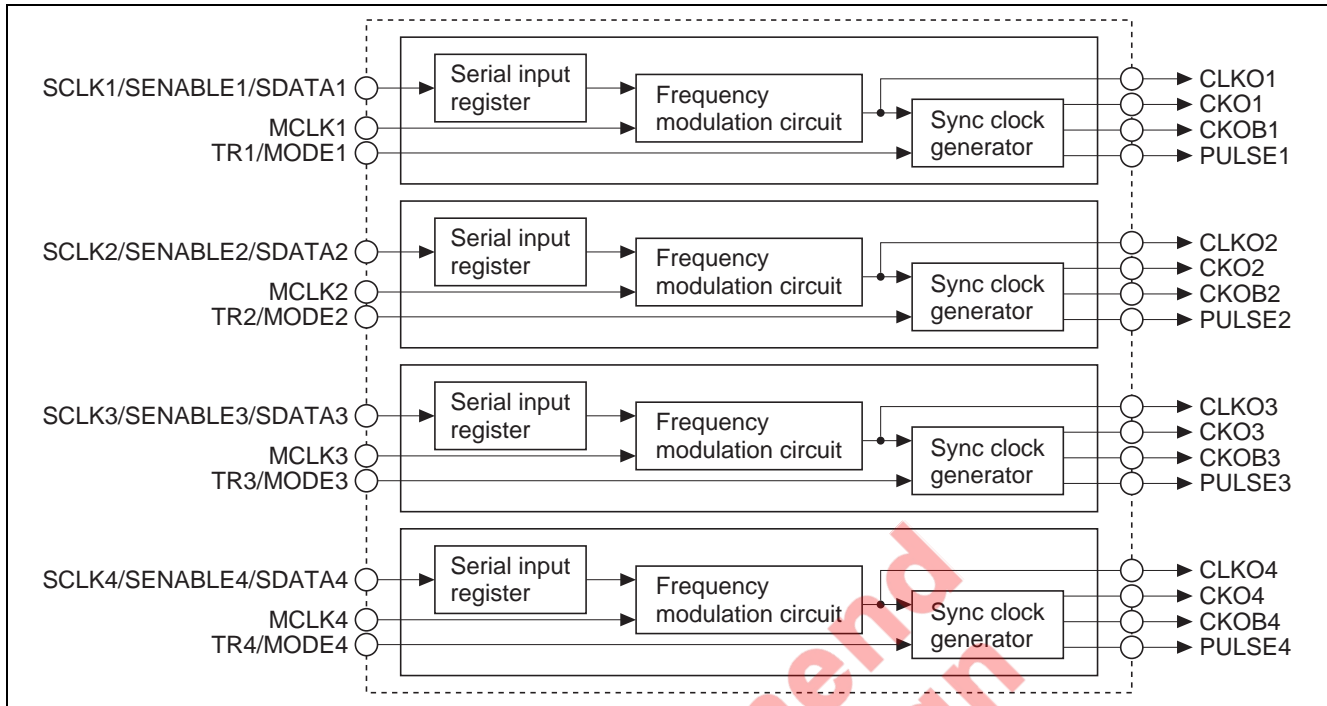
SCLK1/SENABLE1/SDATA1
MCLK1
TR1/MODE1
Serial input register
Frequency modulation circuit
Sync clock generator
CLKO1
CKO1
CKOB1
PULSE1

SCLK2/SENABLE2/SDATA2
MCLK2
TR2/MODE2
Serial input register
Frequency modulation circuit
Sync clock generator
CLKO2
CKO2
CKOB2
PULSE2

SCLK3/SENABLE3/SDATA3
MCLK3
TR3/MODE3
Serial input register
Frequency modulation circuit
Sync clock generator
CLKO3
CKO3
CKOB3
PULSE3

SCLK4/SENABLE4/SDATA4
MCLK4
TR4/MODE4
Serial input register
Frequency modulation circuit
Sync clock generator
CLKO4
CKO4
CKOB4
PULSE4

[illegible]